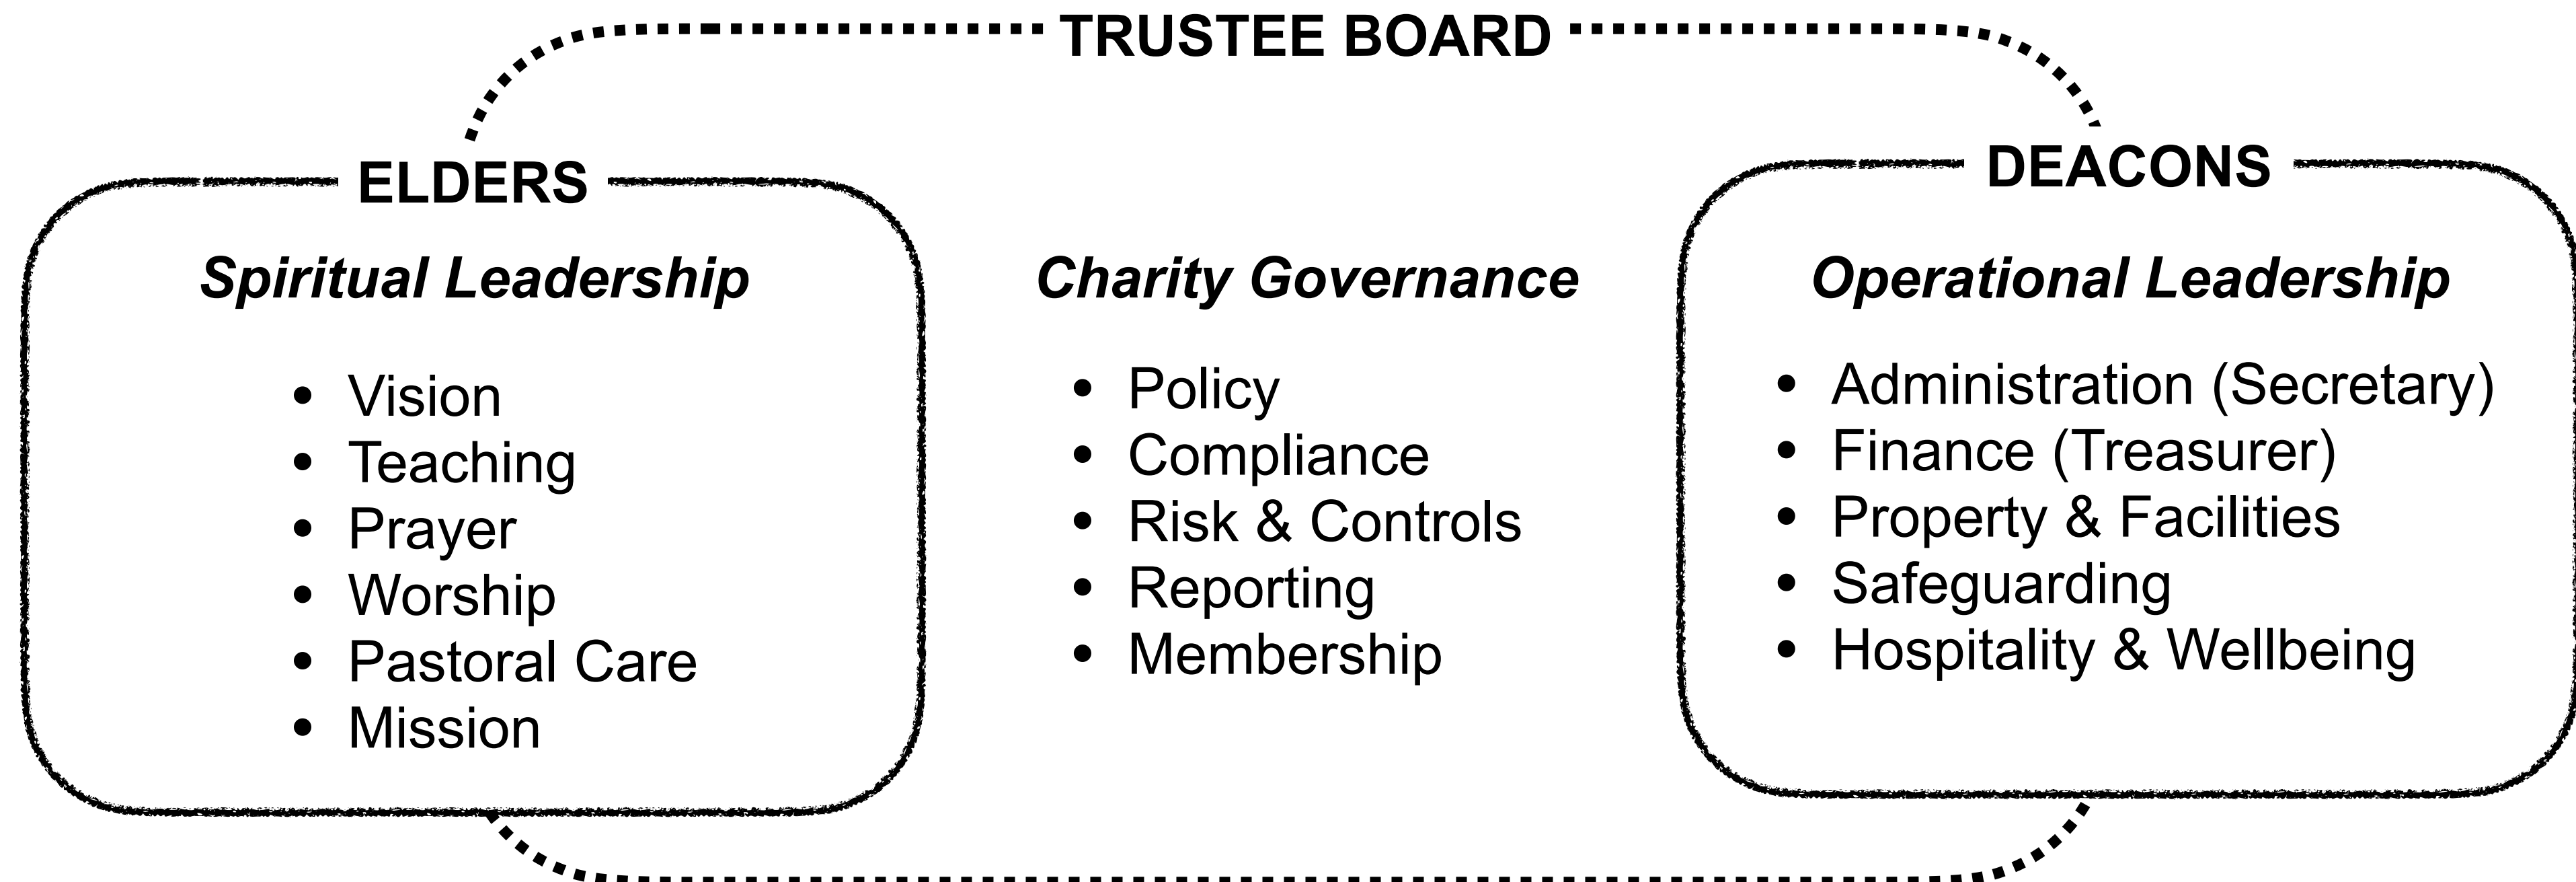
TRUSTEE BOARD

ELDERS

*Spiritual Leadership*

- Vision
- Teaching
- Prayer
- Worship
- Pastoral Care
- Mission

*Charity Governance*

- Policy
- Compliance
- Risk & Controls
- Reporting
- Membership

DEACONS

*Operational Leadership*

- Administration (Secretary)
- Finance (Treasurer)
- Property & Facilities
- Safeguarding
- Hospitality & Wellbeing